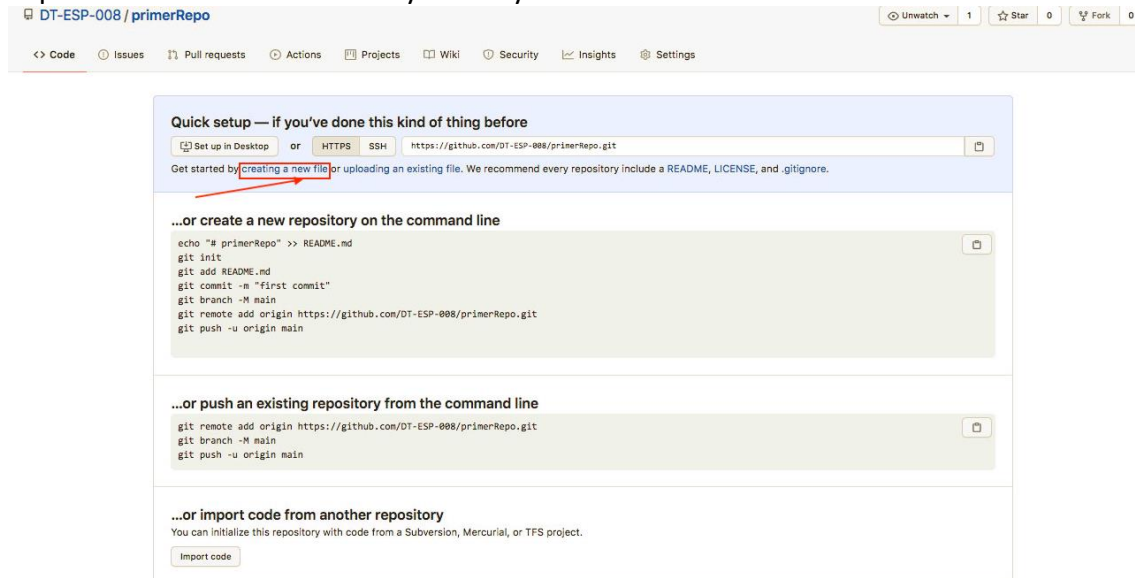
DT-ESP-008 / primerRepo

Unwatch 1 Star 0 Fork 0

<> Code Issues Pull requests Actions Projects Wiki Security Insights Settings

Quick setup — if you've done this kind of thing before

Set up in Desktop or HTTPS SSH https://github.com/DT-ESP-008/primerRepo.git

Get started by creating a new file or uploading an existing file. We recommend every repository include a README, LICENSE, and .gitignore.

...or create a new repository on the command line

echo "# primerRepo" >> README.md
git init
git add README.md
git commit -m "first commit"
git branch -M main
git remote add origin https://github.com/DT-ESP-008/primerRepo.git
git push -u origin main

...or push an existing repository from the command line

git remote add origin https://github.com/DT-ESP-008/primerRepo.git
git branch -M main
git push -u origin main

...or import code from another repository

You can initialize this repository with code from a Subversion, Mercurial, or TFS project.

Import code